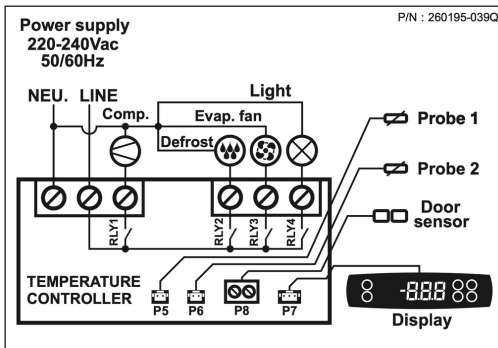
Power supply
220-240Vac
50/60Hz

P/N : 260195-039Q

NEU. LINE

Comp.

Light

Evap. fan

Defrost

Probe 1

Probe 2

Door sensor

RLY1

RLY2

RLY3

RLY4

TEMPERATURE CONTROLLER

P5

P6

P8

P7

8 -888 88

Display